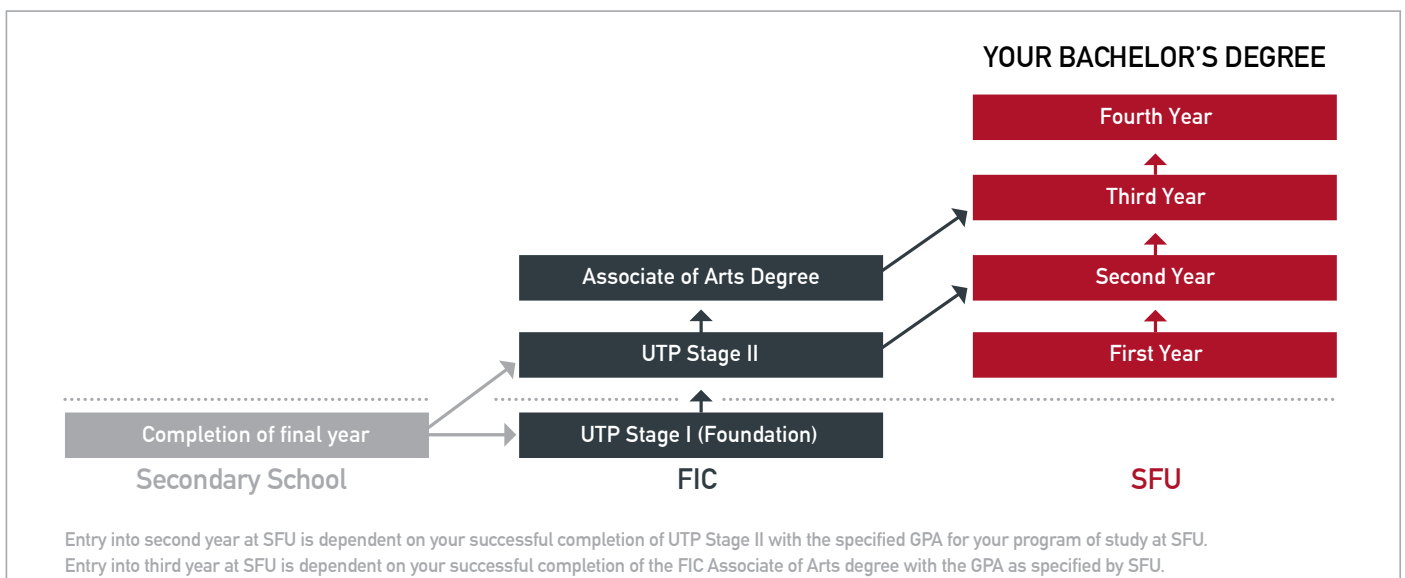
YOUR BACHELOR'S DEGREE

Fourth Year

Third Year

Second Year

First Year

Associate of Arts Degree

UTP Stage II

UTP Stage I (Foundation)

Completion of final year

Secondary School

FIC

SFU

Entry into second year at SFU is dependent on your successful completion of UTP Stage II with the specified GPA for your program of study at SFU.
Entry into third year at SFU is dependent on your successful completion of the FIC Associate of Arts degree with the GPA as specified by SFU.